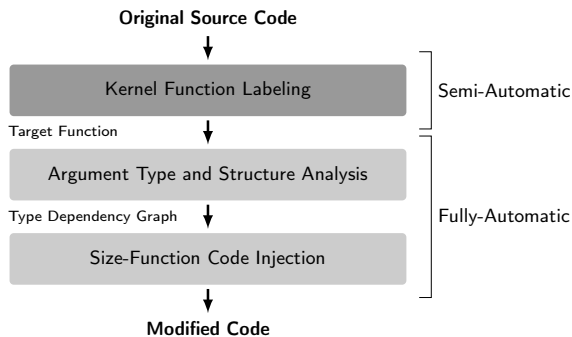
Original Source Code

Kernel Function Labeling

Semi-Automatic

Target Function

Argument Type and Structure Analysis

Type Dependency Graph

Fully-Automatic

Size-Function Code Injection

Modified Code